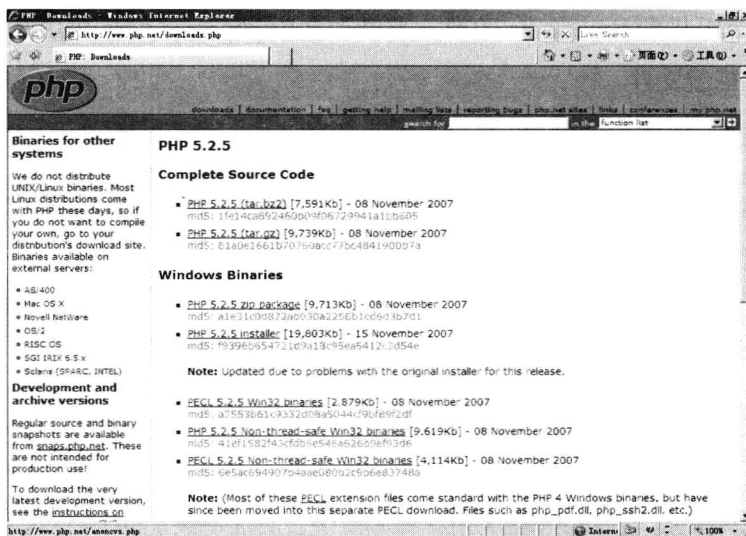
PHP: Downloads - Windows Internet Explorer

http://www.php.net/downloads.php

Live Search

PHP: Downloads

页面(P) · 工具(O) ·

php

downloads | documentation | faq | getting help | mailing lists | reporting bugs | php.net sites | links | conferences | my php.net

search for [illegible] in the function list

Binaries for other systems

We do not distribute UNIX/Linux binaries. Most Linux distributions come with PHP these days, so if you do not want to compile your own, go to your distribution's download site. Binaries available on external servers:

- AS/400
- Mac OS X
- Novell NetWare
- OS/2
- RISC OS
- SGI IRIX 6.5.x
- Solaris (SPARC, INTEL)

Development and archive versions

Regular source and binary snapshots are available from snaps.php.net. These are not intended for production use!

To download the very latest development version, see the instructions on

PHP 5.2.5

Complete Source Code

- PHP 5.2.5 (tar.bz2) [7,591Kb] - 08 November 2007
md5: 1fe14ca892460b09f06729941a1bb605
- PHP 5.2.5 (tar.gz) [9,739Kb] - 08 November 2007
md5: 61a0e1661b70760acc77bc4841900b7a

Windows Binaries

- PHP 5.2.5 zip package [9,713Kb] - 08 November 2007
md5: a1e31c0d872ab030a2256b1cd6d3b7d1
- PHP 5.2.5 installer [19,803Kb] - 15 November 2007
md5: f9396b654721d9a18c95ea5412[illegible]d54e

Note: Updated due to problems with the original installer for this release.

- PECL 5.2.5 Win32 binaries [2,879Kb] - 08 November 2007
md5: a2553b61c9332d08a5044cf9bfe9f2df
- PHP 5.2.5 Non-thread-safe Win32 binaries [9,619Kb] - 08 November 2007
md5: 41ef1582f43cfdb5e546a626b9ef93d6
- PECL 5.2.5 Non-thread-safe Win32 binaries [4,114Kb] - 08 November 2007
md5: 6e5ac694907b4aae080b2c9b6e83748a

Note: (Most of these PECL extension files come standard with the PHP 4 Windows binaries, but have since been moved into this separate PECL download. Files such as php_pdf.dll, php_ssh2.dll, etc.)

http://www.php.net/anoncvs.php

Internet

100%